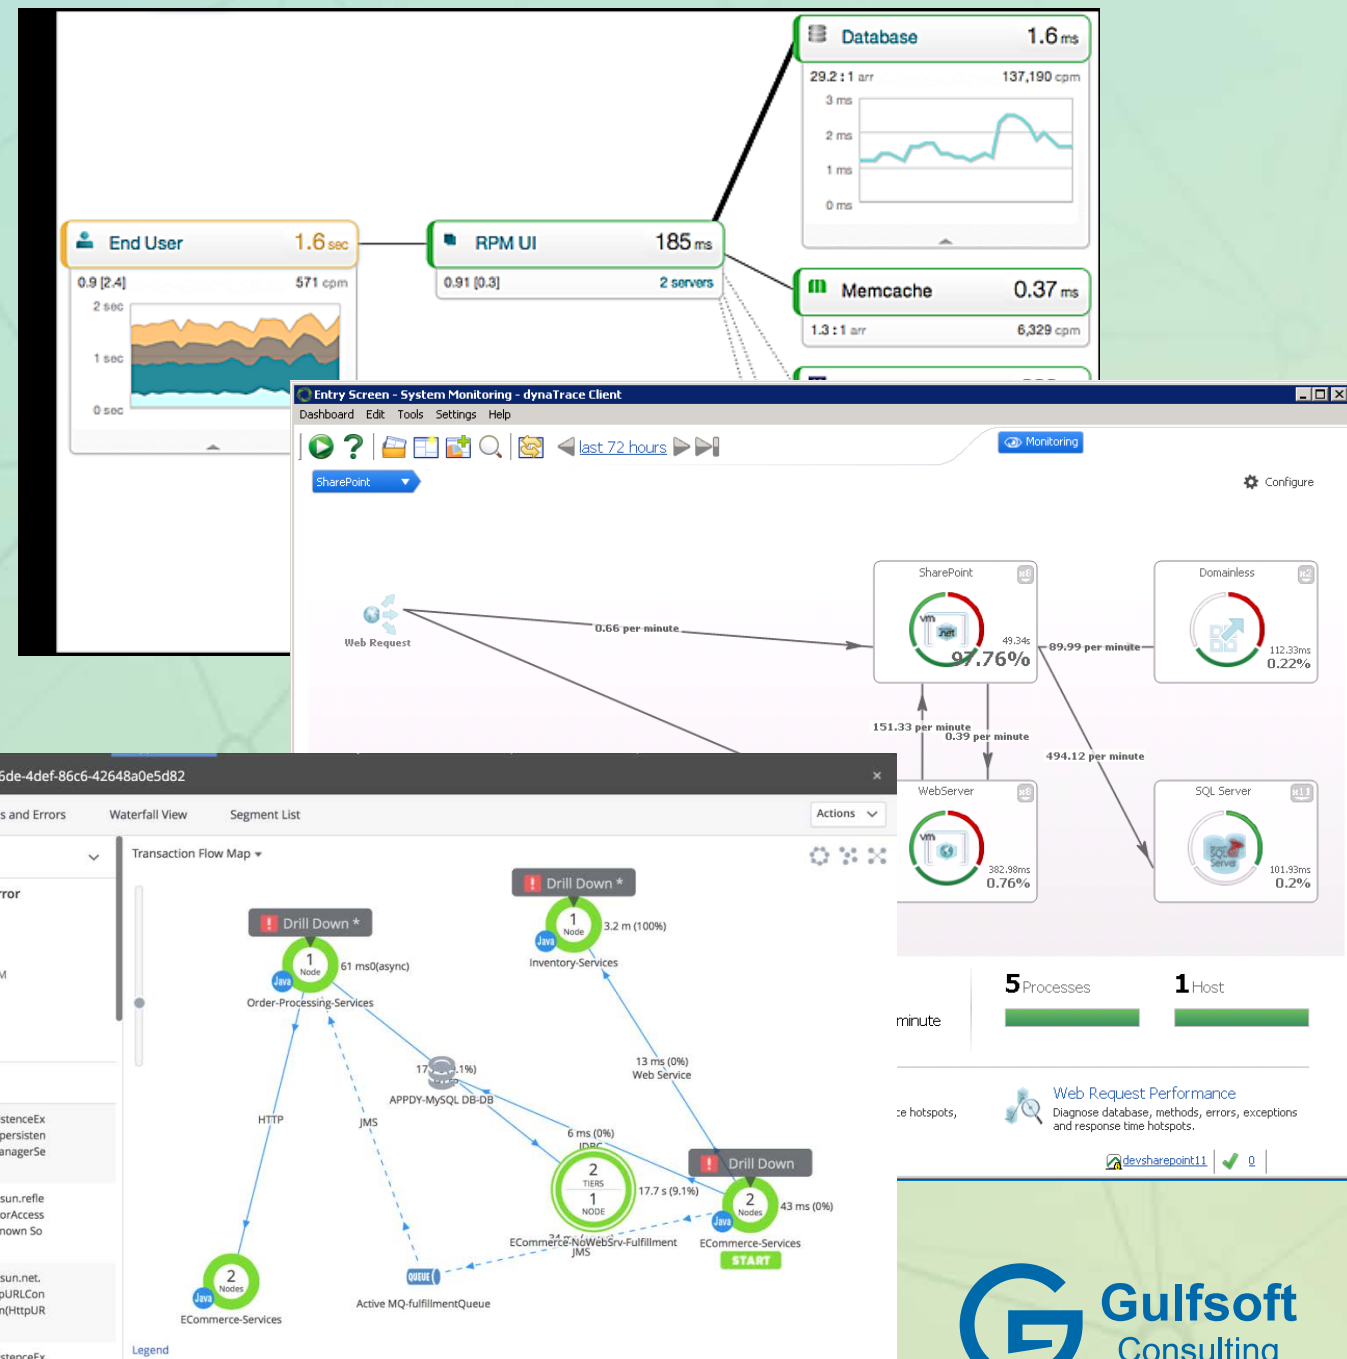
Database 1.6 ms
29.2 : 1 arr 137,190 cpm
3 ms
2 ms
1 ms
0 ms

End User 1.6 sec
0.9 [2.4] 571 cpm
2 sec
1 sec
0 sec

RPM UI 185 ms
0.91 [0.3] 2 servers

Memcache 0.37 ms
1.3 : 1 arr 6,329 cpm

Entry Screen - System Monitoring - dynaTrace Client
Dashboard Edit Tools Settings Help
last 72 hours
Monitoring
SharePoint
Configure

Web Request
0.66 per minute
SharePoint
49.34s
97.76%
89.99 per minute
Domainless
112.33ms
0.22%
151.33 per minute
0.39 per minute
494.12 per minute
WebServer
382.98ms
0.76%
SQL Server
101.93ms
0.2%

5 Processes
1 Host
minute
ce hotspots,
Web Request Performance
Diagnose database, methods, errors, exceptions and response time hotspots.
devsharepoint11 0

6de-4def-86c6-42648a0e5d82
s and Errors Waterfall View Segment List Actions
Transaction Flow Map
rror
M
stenceEx
persisten
anagerSe
sun.refle
orAccess
nown So
sun.net.
pURLCon
n(HttpUR
stenceEx
Legend

Drill Down
1 Node
Java
61 ms0(async)
Order-Processing-Services
Drill Down
1 Node
Java
3.2 m (100%)
Inventory-Services
17 .1%)
APPDY-MySQL DB-DB
HTTP
JMS
13 ms (0%)
Web Service
6 ms (0%)
JDBC
2 TIERS
1 NODE
17.7 s (9.1%)
ECommerce-NoWebSrv-Fulfillment
JMS
Drill Down
2 Nodes
Java
43 ms (0%)
ECommerce-Services
START
2 Nodes
Java
ECommerce-Services
QUEUE
Active MQ-fulfillmentQueue

Gulfsoft
Consulting